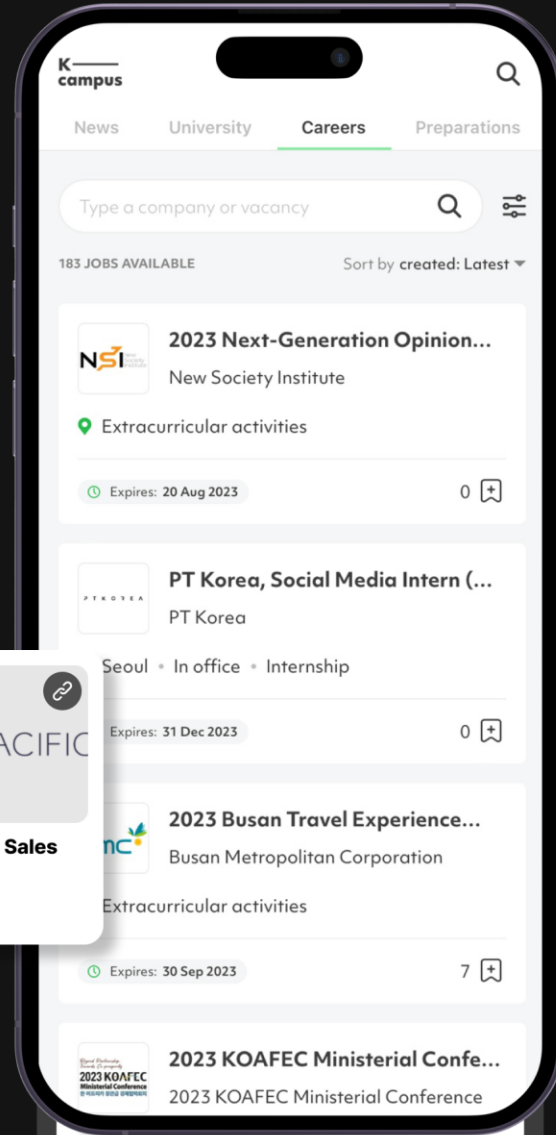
K
campus

News University Careers Preparations

Type a company or vacancy

183 JOBS AVAILABLE

Sort by created: Latest

NSI

2023 Next-Generation Opinion...

New Society Institute

Extracurricular activities

Expires: 20 Aug 2023

0

PTKOREA

PT Korea, Social Media Intern (...

PT Korea

Seoul • In office • Internship

Expires: 31 Dec 2023

0

ACIFIC

Sales

mc

2023 Busan Travel Experience...

Busan Metropolitan Corporation

Extracurricular activities

Expires: 30 Sep 2023

7

2023 KOAFEC Ministerial Conference

2023 KOAFEC Ministerial Confe...

2023 KOAFEC Ministerial Conference